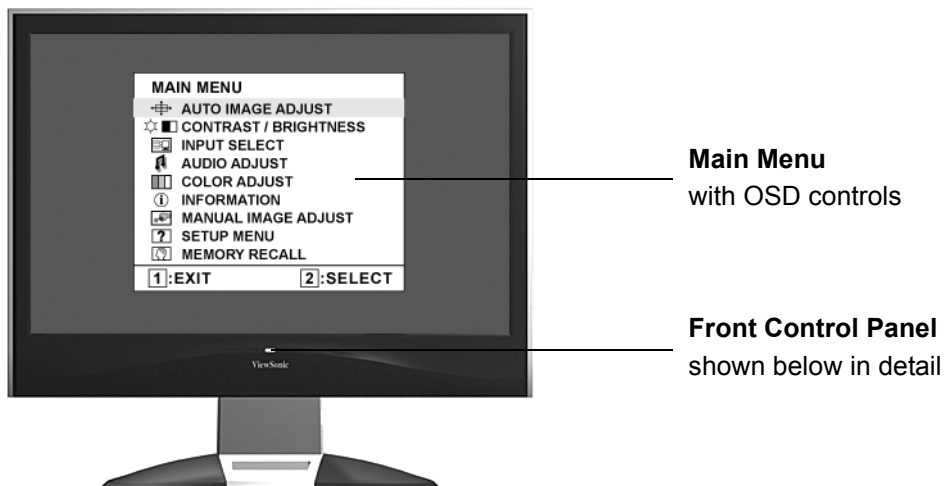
MAIN MENU
AUTO IMAGE ADJUST
CONTRAST / BRIGHTNESS
INPUT SELECT
AUDIO ADJUST
COLOR ADJUST
INFORMATION
MANUAL IMAGE ADJUST
SETUP MENU
MEMORY RECALL
1:EXIT 2:SELECT

ViewSonic

**Main Menu**
with OSD controls

**Front Control Panel**
shown below in detail